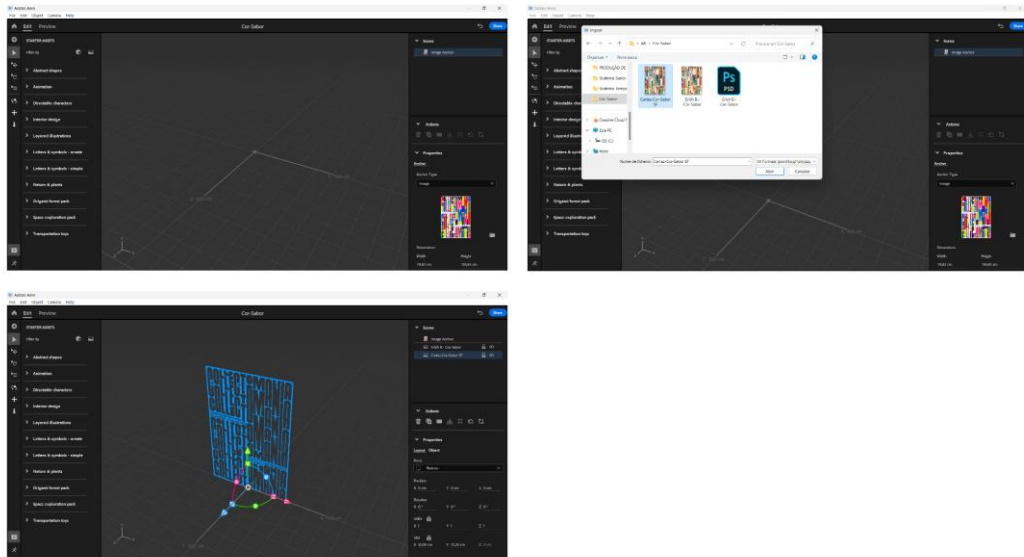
Adobe Aero
File Edit Object Camera Help
Edit Preview
Cor-Sabor
Share
STARTER ASSETS
Filter by
Abstract shapes
Animation
Chracter
Dinosaur
Interior design
Layered Illustrations
Letters & symbols - ornate
Letters & symbols - simple
Nature & plants
Origami forest pack
Space exploration pack
Transportation toys
Scene
Image Anchor
Actions
Properties
Anchor
Anchor Type
Image
Dimensions
Width
Height

Adobe Aero
File Edit Object Camera Help
Edit Preview
Import
All > Cor-Sabor
Procurar em Cor-Sabor
Organizar Nova pasta
PRODUÇÃO DE
Sistema Sabor
Sistema Sempr
Cor-Sabor
OneDrive Cloud
Este PC
OS (C:)
Rede
Cartaz-Cor-Sabor-3f
Erich B - Cor-Sabor
Erich B - Cor-Sabor
PSD
Nome de ficheiro: Cartaz-Cor-Sabor-3f
All Formats (psd;ai;png;jpg;jpeg)
Abrir
Cancelar
Share
Scene
Image Anchor
Actions
Properties
Anchor
Anchor Type
Image
Dimensions
Width
Height

Adobe Aero
File Edit Object Camera Help
Edit Preview
Cor-Sabor
Share
STARTER ASSETS
Filter by
Abstract shapes
Animation
Chracter
Dinosaur
Interior design
Layered Illustrations
Letters & symbols - ornate
Letters & symbols - simple
Nature & plants
Origami forest pack
Space exploration pack
Transportation toys
Scene
Image Anchor
Erich B - Cor-Sabor
Cartaz-Cor-Sabor-3f
Actions
Properties
Layout Object
Pivot
Bottom
Position
Rotation
Scale
Size